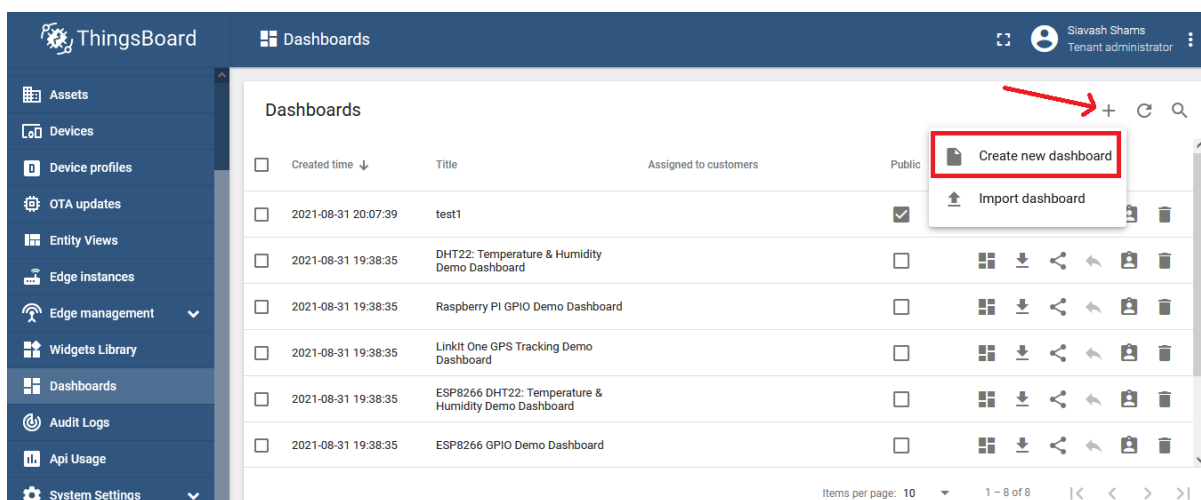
ThingsBoard

Dashboards

Siavash Shams
Tenant administrator

Assets
Devices
Device profiles
OTA updates
Entity Views
Edge instances
Edge management
Widgets Library
Dashboards
Audit Logs
Api Usage
System Settings

Dashboards

Create new dashboard
Import dashboard

| | Created time | Title | Assigned to customers | Public |
|---|---|---|---|---|
| | 2021-08-31 20:07:39 | test1 | | |
| | 2021-08-31 19:38:35 | DHT22: Temperature & Humidity Demo Dashboard | | |
| | 2021-08-31 19:38:35 | Raspberry PI GPIO Demo Dashboard | | |
| | 2021-08-31 19:38:35 | LinkIt One GPS Tracking Demo Dashboard | | |
| | 2021-08-31 19:38:35 | ESP8266 DHT22: Temperature & Humidity Demo Dashboard | | |
| | 2021-08-31 19:38:35 | ESP8266 GPIO Demo Dashboard | | |

Items per page: 10
1 – 8 of 8